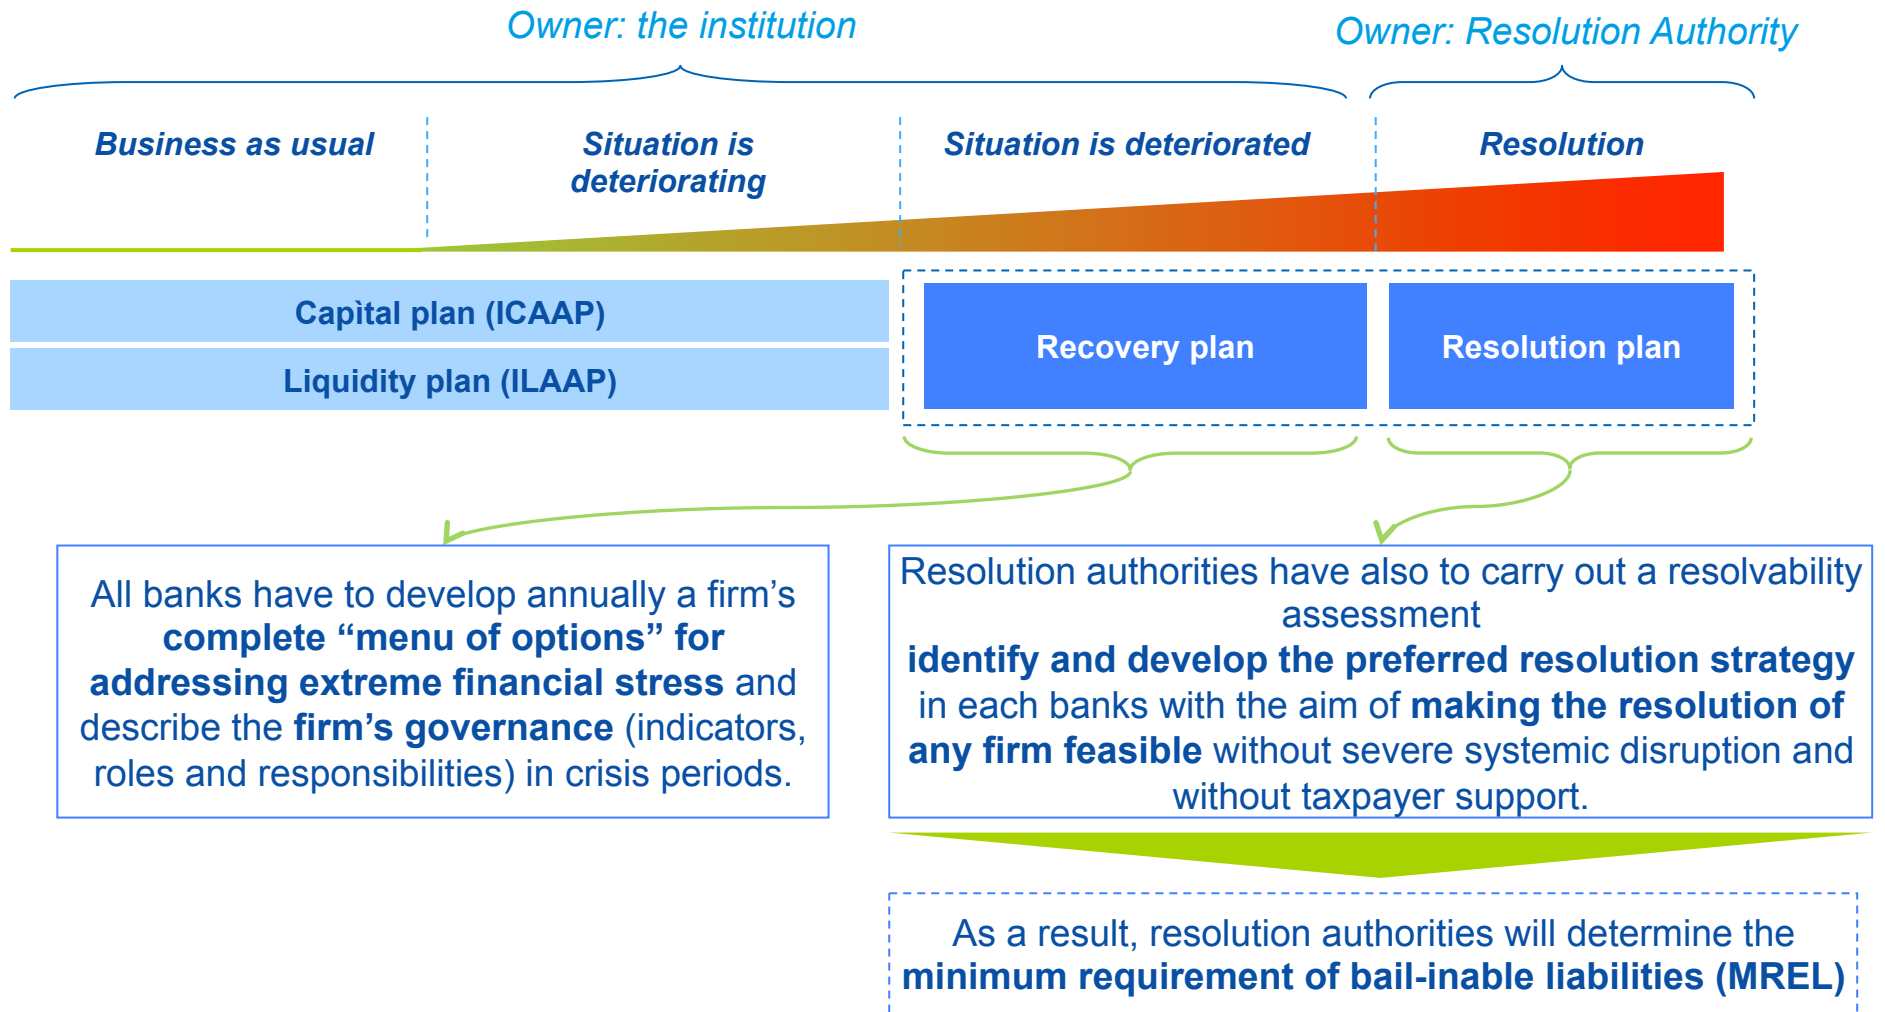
Owner: the institution

Owner: Resolution Authority

Business as usual

Situation is deteriorating

Situation is deteriorated

Resolution

Capìtal plan (ICAAP)

Liquidity plan (ILAAP)

Recovery plan

Resolution plan

All banks have to develop annually a firm's complete "menu of options" for addressing extreme financial stress and describe the firm's governance (indicators, roles and responsibilities) in crisis periods.

Resolution authorities have also to carry out a resolvability assessment identify and develop the preferred resolution strategy in each banks with the aim of making the resolution of any firm feasible without severe systemic disruption and without taxpayer support.

As a result, resolution authorities will determine the minimum requirement of bail-inable liabilities (MREL)